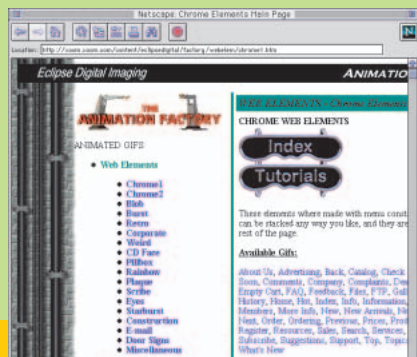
Netscape: Chrome Elements Main Page

Location: http://users.aol.com/content/eclipsedigital/factory/webelem/chrome1.htm

Eclipse Digital Imaging

ANIMATIO

THE ANIMATION FACTORY

ANIMATED GIFS

Web Elements

Chrome1
Chrome2
Blob
Burst
Retro
Corporate
Weird
CD Fare
Pillbox
Rainbow
Plaque
Scribe
Eyes
Starburst
Construction
E-mail
Door Signs
Miscellaneous

WEB ELEMENTS - Chrome Elements

CHROME WEB ELEMENTS

Index

Tutorials

These elements where made with menu const can be stacked any way you like, and they are rest of the page.

Available Gifs:

About Us, Advertising, Back, Catalog, Check Soon, Comments, Company, Complaints, Do Empty Cart, FAQ, Feedback, Files, FTP, Go History, Home, Hot, Index, Info, Information, Members, More Info, New, New Arrivals, Ne Next, Order, Ordering, Previous, Prices, Prod Register, Resources, Sales, Search, Services, Subscribe, Suggestions, Support, Top, Topic What's New